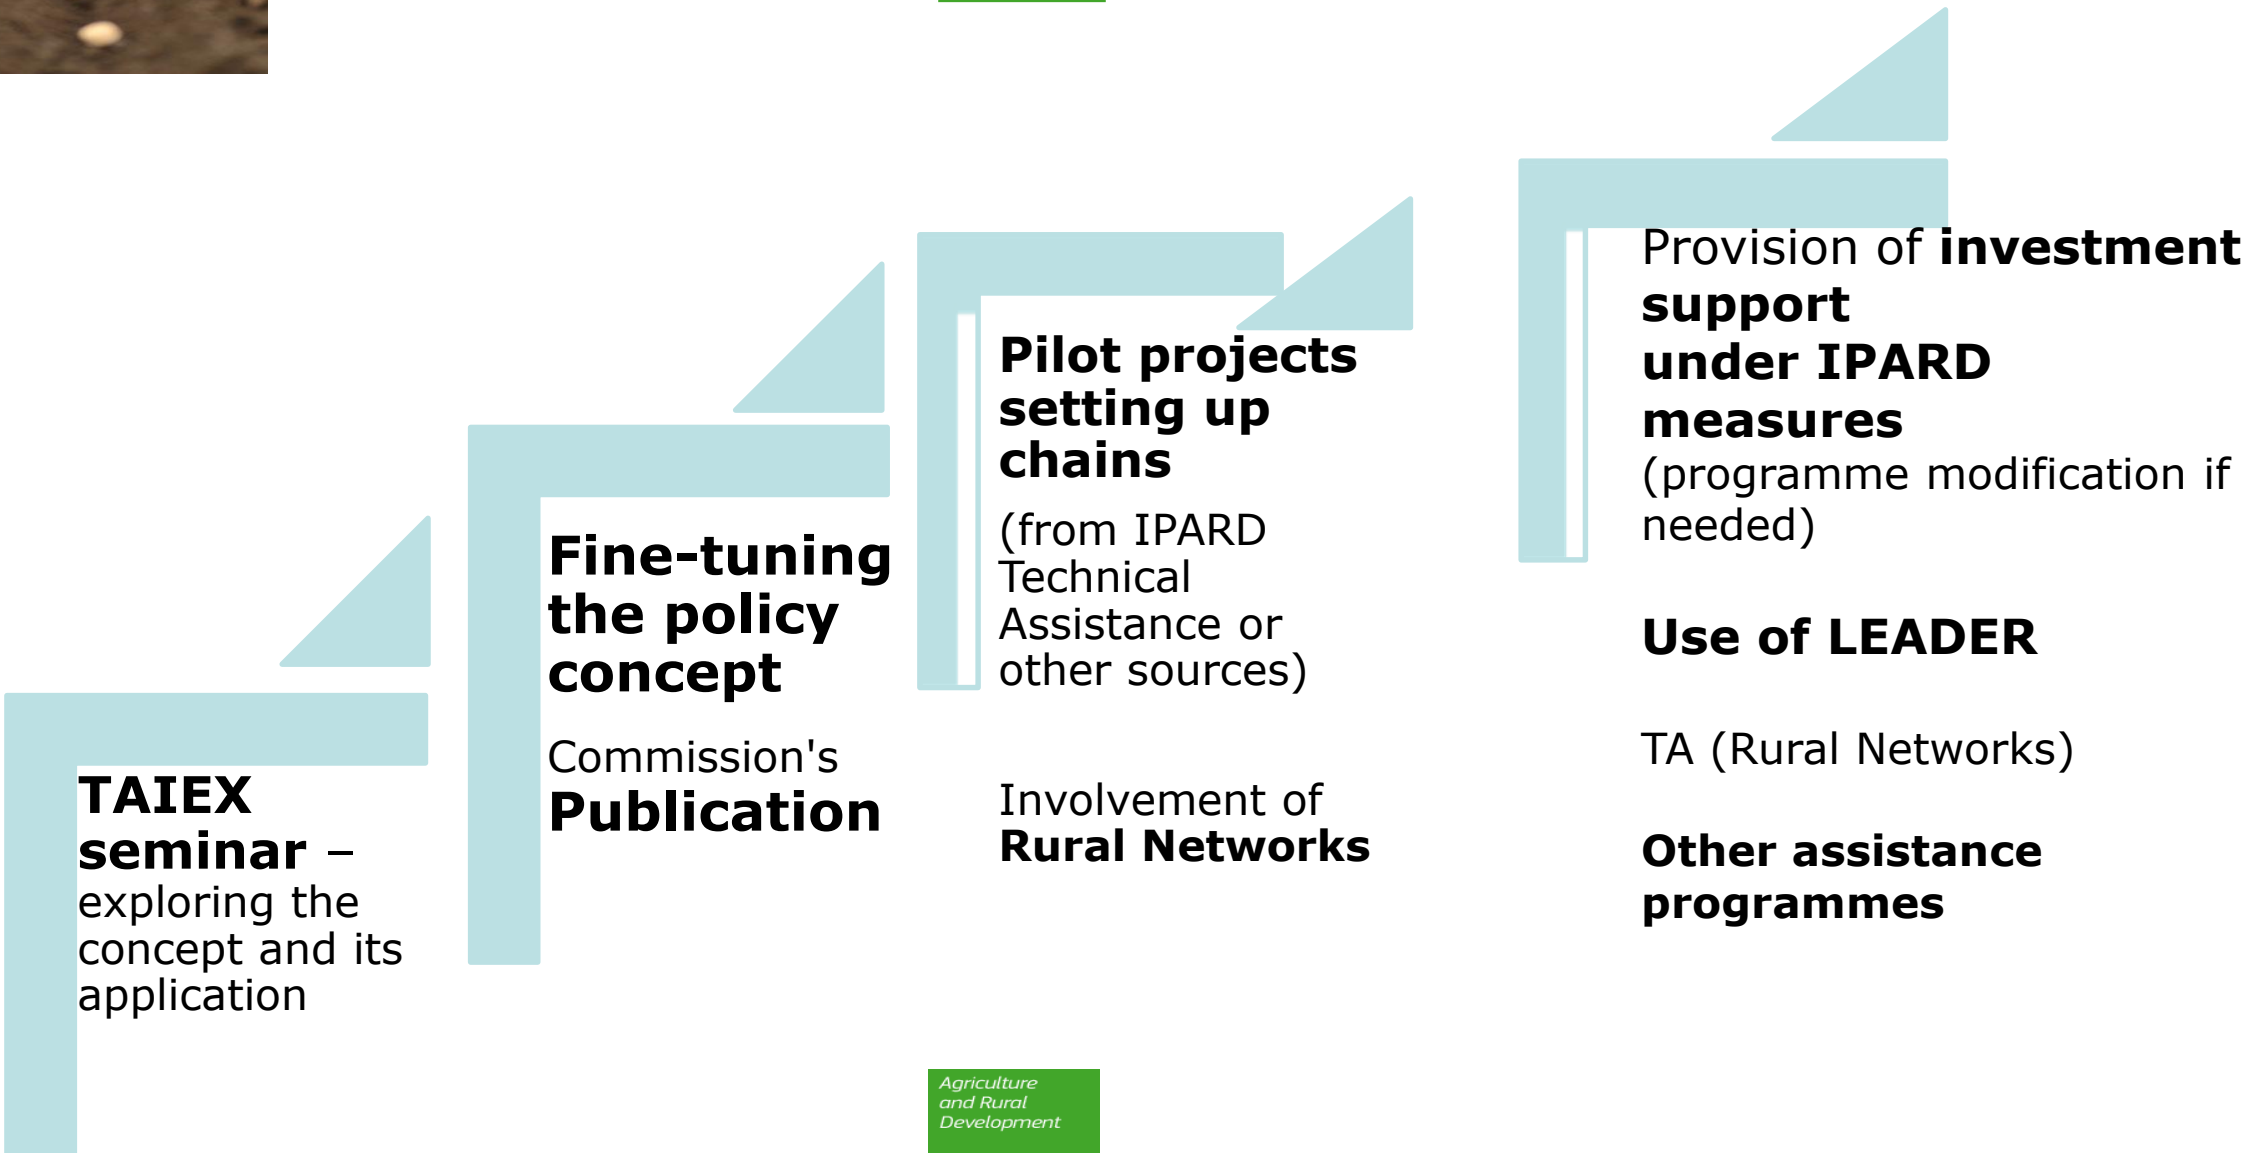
TAIEX seminar – exploring the concept and its application

Fine-tuning the policy concept

Commission's Publication

Pilot projects setting up chains

(from IPARD Technical Assistance or other sources)

Involvement of Rural Networks

Provision of investment support under IPARD measures (programme modification if needed)

Use of LEADER

TA (Rural Networks)

Other assistance programmes

Agriculture and Rural Development